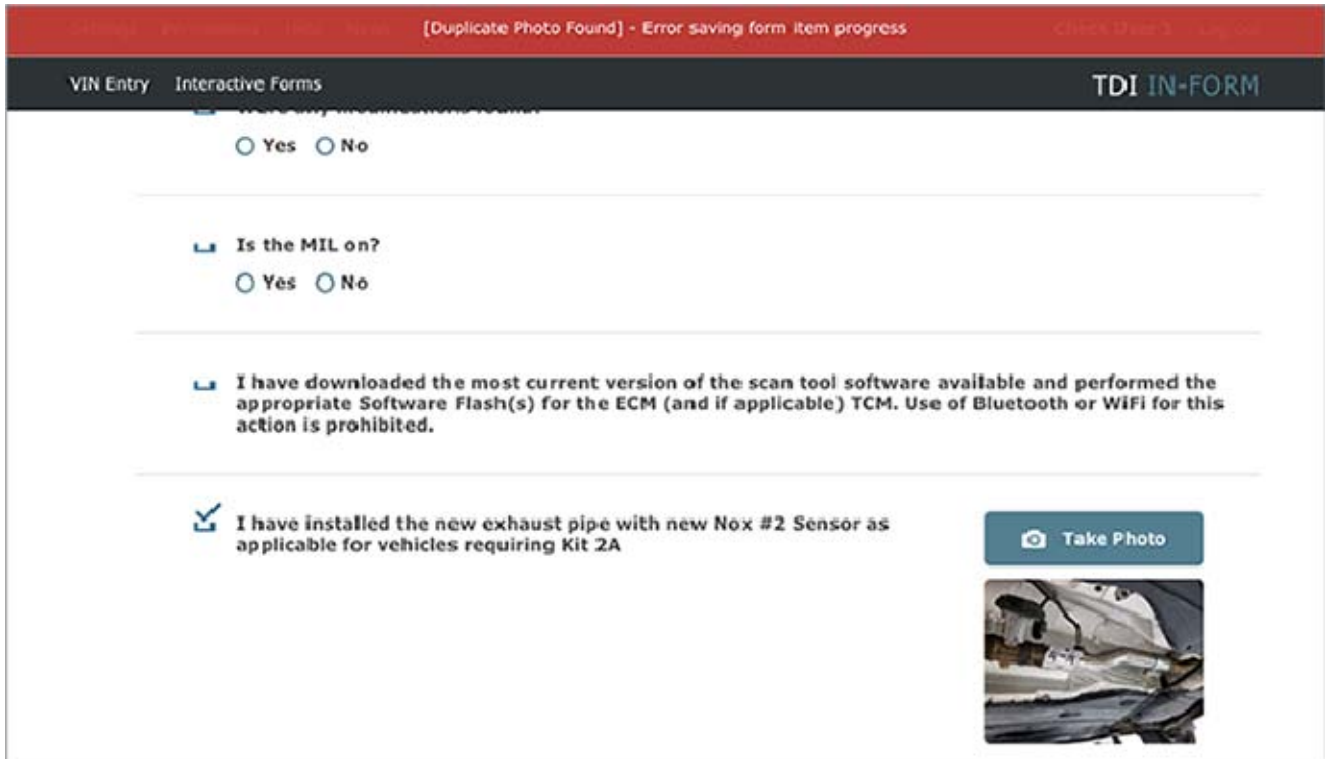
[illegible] [Duplicate Photo Found] - Error saving form item progress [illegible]

VIN Entry Interactive Forms

TDI IN-FORM

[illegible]

Yes No

Is the MIL on?

Yes No

I have downloaded the most current version of the scan tool software available and performed the appropriate Software Flash(s) for the ECM (and if applicable) TCM. Use of Bluetooth or WiFi for this action is prohibited.

I have installed the new exhaust pipe with new Nox #2 Sensor as applicable for vehicles requiring Kit 2A

Take Photo